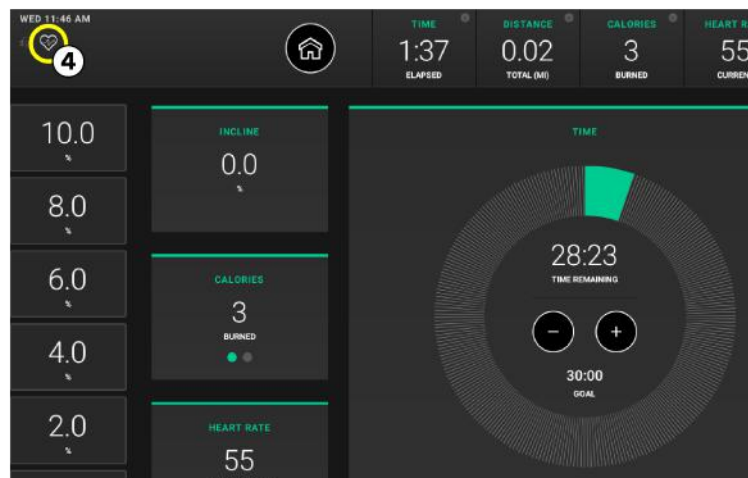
WED 11:46 AM

4

TIME
1:37
ELAPSED

DISTANCE
0.02
TOTAL (MI)

CALORIES
3
BURNED

HEART R
55
CURREN

10.0
%

8.0
%

6.0
%

4.0
%

2.0
%

INCLINE
0.0
%

CALORIES
3
BURNED

HEART RATE
55

TIME

28:23
TIME REMAINING

−

+

30:00
GOAL